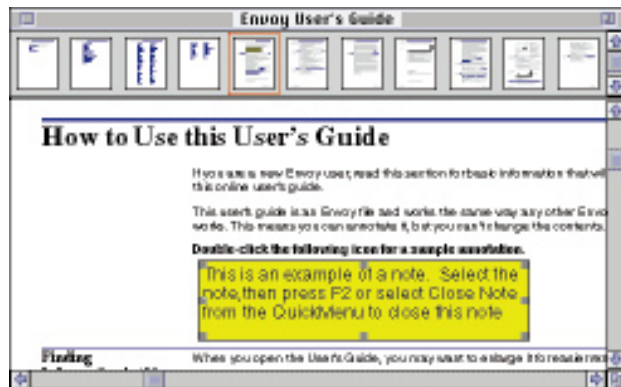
Envoy User's Guide

How to Use this User's Guide

If you are a new Envoy user, read this section for basic information that will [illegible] this online user's guide.

This user's guide is an Envoy file and works the same way any other Envo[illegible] works. This means you can annotate it, but you can't change the contents.

Double-click the following icon for a sample annotation.

This is an example of a note. Select the note,then press F2 or select Close Note from the QuickMenu to close this note

Finding

When you open the User's Guide, you may want to enlarge information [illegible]